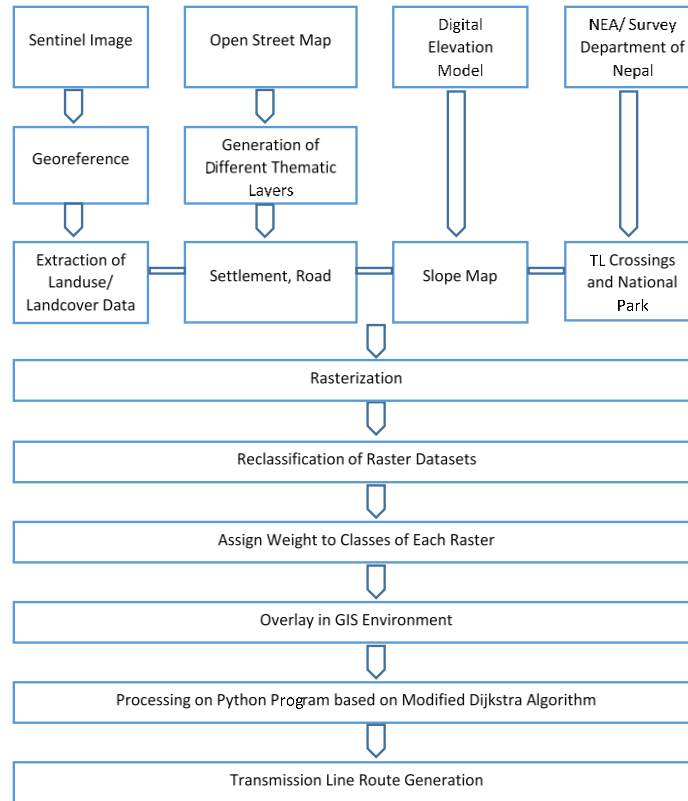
Sentinel Image

Open Street Map

Digital Elevation Model

NEA/ Survey Department of Nepal

Georeference

Generation of Different Thematic Layers

Extraction of Landuse/ Landcover Data

Settlement, Road

Slope Map

TL Crossings and National Park

Rasterization

Reclassification of Raster Datasets

Assign Weight to Classes of Each Raster

Overlay in GIS Environment

Processing on Python Program based on Modified Dijkstra Algorithm

Transmission Line Route Generation